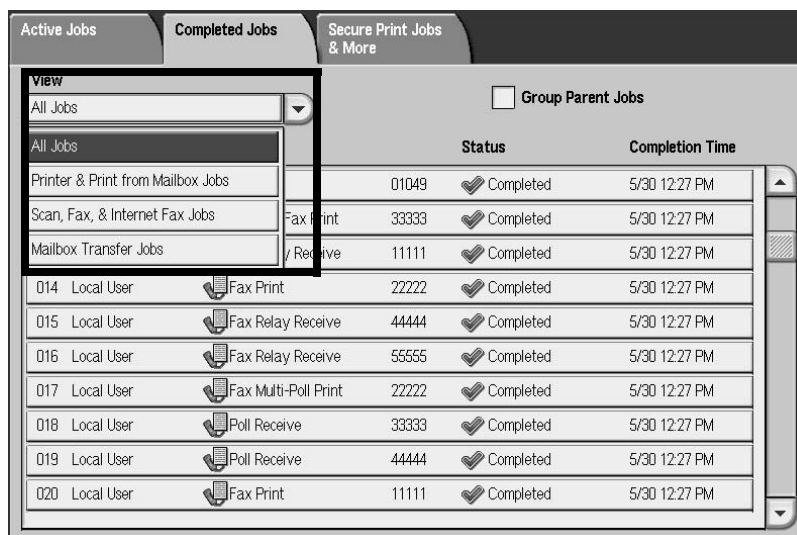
Active Jobs

Completed Jobs

Secure Print Jobs & More

View

All Jobs

Group Parent Jobs

All Jobs

Printer & Print from Mailbox Jobs

Scan, Fax, & Internet Fax Jobs

Mailbox Transfer Jobs

Status

Completion Time

| | | | | |
|---|---|---|---|---|
| | | 01049 | Completed | 5/30 12:27 PM |
| | Fax Print | 33333 | Completed | 5/30 12:27 PM |
| | Receive | 11111 | Completed | 5/30 12:27 PM |
| 014 Local User | Fax Print | 22222 | Completed | 5/30 12:27 PM |
| 015 Local User | Fax Relay Receive | 44444 | Completed | 5/30 12:27 PM |
| 016 Local User | Fax Relay Receive | 55555 | Completed | 5/30 12:27 PM |
| 017 Local User | Fax Multi-Poll Print | 22222 | Completed | 5/30 12:27 PM |
| 018 Local User | Poll Receive | 33333 | Completed | 5/30 12:27 PM |
| 019 Local User | Poll Receive | 44444 | Completed | 5/30 12:27 PM |
| 020 Local User | Fax Print | 11111 | Completed | 5/30 12:27 PM |